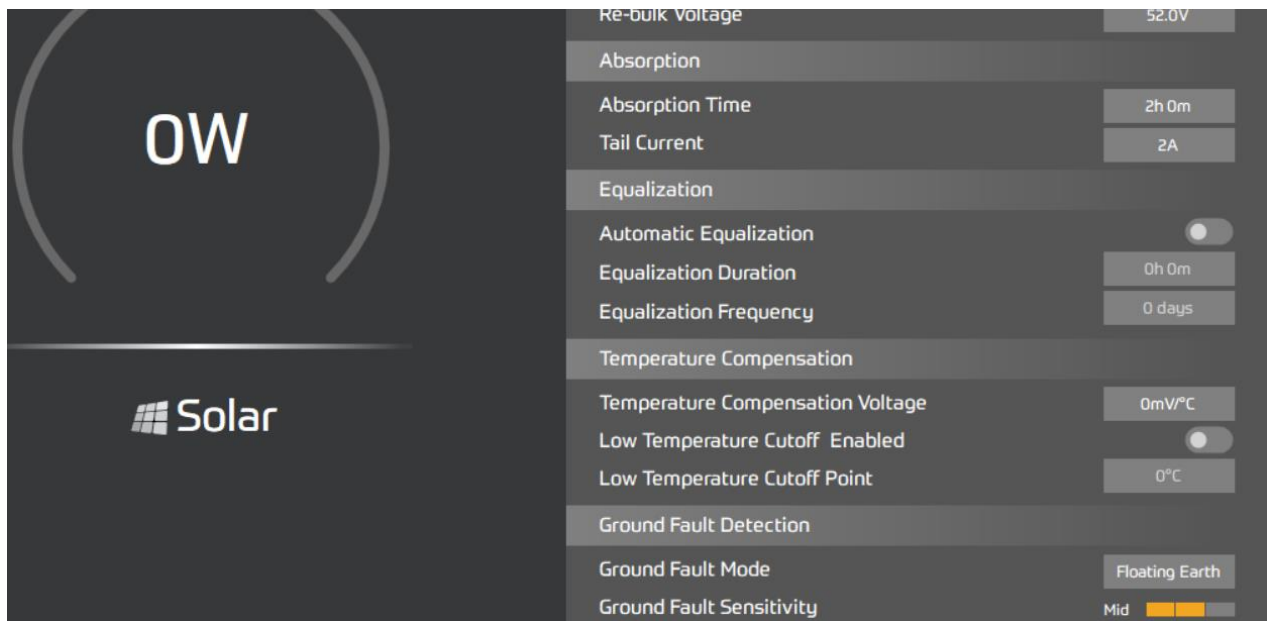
0W

Solar

Re-bulk Voltage 52.0V

Absorption

Absorption Time 2h 0m

Tail Current 2A

Equalization

Automatic Equalization

Equalization Duration 0h 0m

Equalization Frequency 0 days

Temperature Compensation

Temperature Compensation Voltage 0mV/°C

Low Temperature Cutoff Enabled

Low Temperature Cutoff Point 0°C

Ground Fault Detection

Ground Fault Mode Floating Earth

Ground Fault Sensitivity Mid